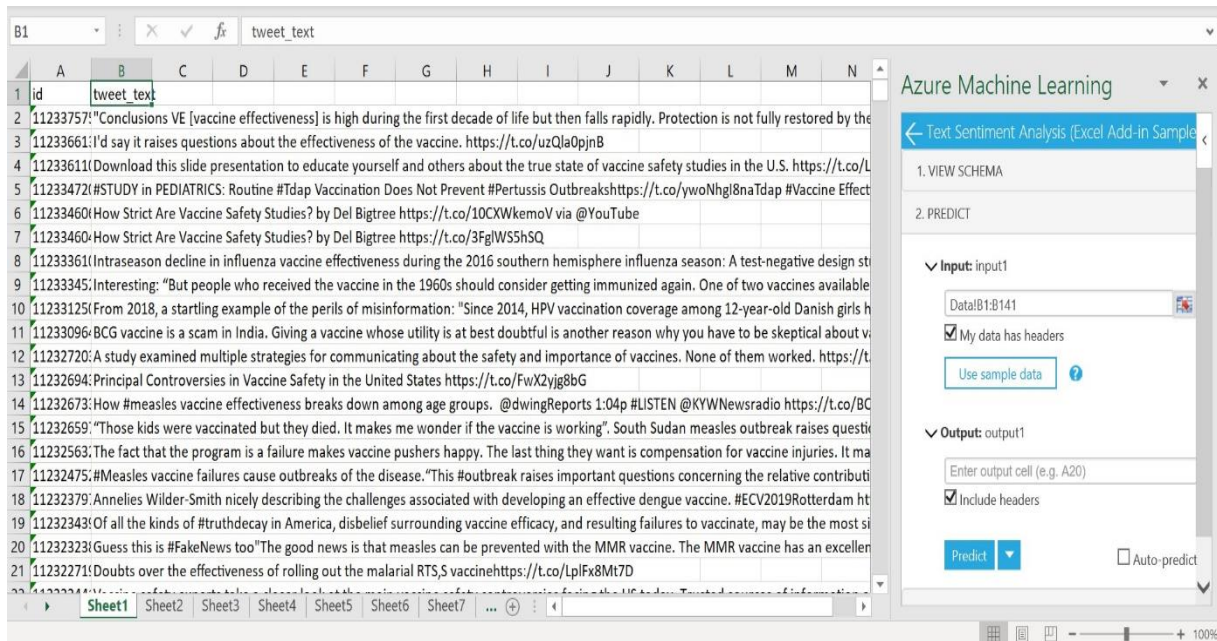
B1 | $f_x$ | tweet_text

| | A | B | C | D | E | F | G | H | I | J | K | L | M | N |
|---|---|---|---|---|---|---|---|---|---|---|---|---|---|---|
| 1 | id | tweet_text | | | | | | | | | | | | |
| 2 | 11233757 | "Conclusions VE [vaccine effectiveness] is high during the first decade of life but then falls rapidly. Protection is not fully restored by the | | | | | | | | | | | | |
| 3 | 11233661 | I'd say it raises questions about the effectiveness of the vaccine. https://t.co/uzQla0pjnB | | | | | | | | | | | | |
| 4 | 11233611 | Download this slide presentation to educate yourself and others about the true state of vaccine safety studies in the U.S. https://t.co/L | | | | | | | | | | | | |
| 5 | 11233472 | #STUDY in PEDIATRICS: Routine #Tdap Vaccination Does Not Prevent #Pertussis Outbreakshttps://t.co/ywoNhgl8naTdap #Vaccine Effect | | | | | | | | | | | | |
| 6 | 11233460 | How Strict Are Vaccine Safety Studies? by Del Bigtree https://t.co/10CXWkemoV via @YouTube | | | | | | | | | | | | |
| 7 | 11233460 | How Strict Are Vaccine Safety Studies? by Del Bigtree https://t.co/3FglWS5hSQ | | | | | | | | | | | | |
| 8 | 11233361 | Intraseason decline in influenza vaccine effectiveness during the 2016 southern hemisphere influenza season: A test-negative design stu | | | | | | | | | | | | |
| 9 | 11233345 | Interesting: "But people who received the vaccine in the 1960s should consider getting immunized again. One of two vaccines available | | | | | | | | | | | | |
| 10 | 11233125 | From 2018, a startling example of the perils of misinformation: "Since 2014, HPV vaccination coverage among 12-year-old Danish girls h | | | | | | | | | | | | |
| 11 | 11233096 | BCG vaccine is a scam in India. Giving a vaccine whose utility is at best doubtful is another reason why you have to be skeptical about va | | | | | | | | | | | | |
| 12 | 11232720 | A study examined multiple strategies for communicating about the safety and importance of vaccines. None of them worked. https://t. | | | | | | | | | | | | |
| 13 | 11232694 | Principal Controversies in Vaccine Safety in the United States https://t.co/FwX2yjg8bG | | | | | | | | | | | | |
| 14 | 11232673 | How #measles vaccine effectiveness breaks down among age groups. @dwingReports 1:04p #LISTEN @KYWNewsradio https://t.co/BC | | | | | | | | | | | | |
| 15 | 11232659 | "Those kids were vaccinated but they died. It makes me wonder if the vaccine is working". South Sudan measles outbreak raises questio | | | | | | | | | | | | |
| 16 | 11232563 | The fact that the program is a failure makes vaccine pushers happy. The last thing they want is compensation for vaccine injuries. It ma | | | | | | | | | | | | |
| 17 | 11232475 | #Measles vaccine failures cause outbreaks of the disease."This #outbreak raises important questions concerning the relative contributi | | | | | | | | | | | | |
| 18 | 11232379 | Annelies Wilder-Smith nicely describing the challenges associated with developing an effective dengue vaccine. #ECV2019Rotterdam ht | | | | | | | | | | | | |
| 19 | 11232343 | Of all the kinds of #truthdecay in America, disbelief surrounding vaccine efficacy, and resulting failures to vaccinate, may be the most si | | | | | | | | | | | | |
| 20 | 11232323 | Guess this is #FakeNews too"The good news is that measles can be prevented with the MMR vaccine. The MMR vaccine has an excellen | | | | | | | | | | | | |
| 21 | 11232271 | Doubts over the effectiveness of rolling out the malarial RTS,S vaccinehttps://t.co/LplFx8Mt7D | | | | | | | | | | | | |

Sheet1 | Sheet2 | Sheet3 | Sheet4 | Sheet5 | Sheet6 | Sheet7 | ...

Azure Machine Learning

← Text Sentiment Analysis (Excel Add-in Sample

1. VIEW SCHEMA

2. PREDICT

Input: input1

Data!B1:B141

My data has headers

Use sample data

Output: output1

Enter output cell (e.g. A20)

Include headers

Predict

Auto-predict

+ 100%